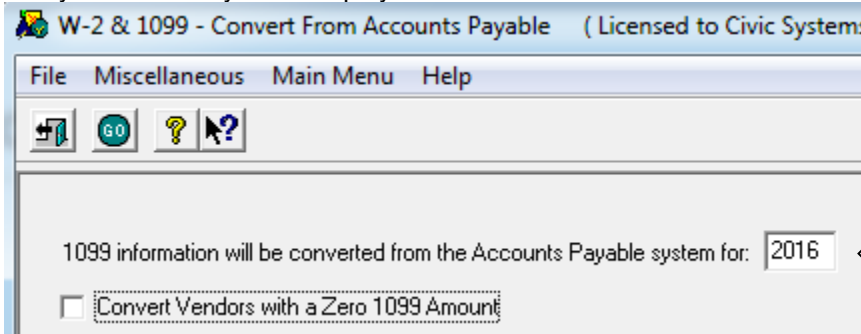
W-2 & 1099 - Convert From Accounts Payable ( Licensed to Civic Systems

File Miscellaneous Main Menu Help

GO

?

1099 information will be converted from the Accounts Payable system for: 2016

Convert Vendors with a Zero 1099 Amount